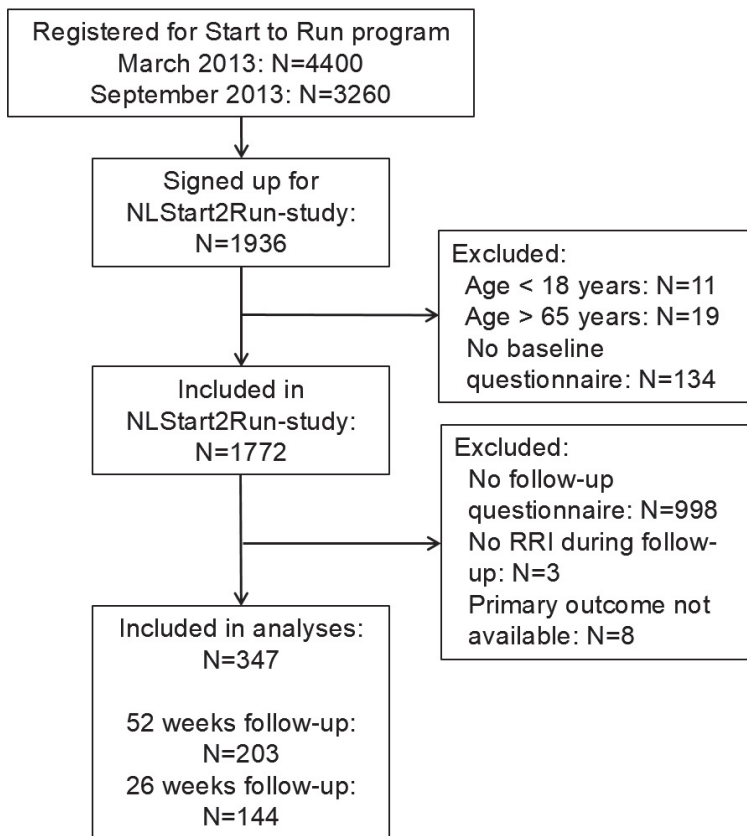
Registered for Start to Run program
March 2013: N=4400
September 2013: N=3260

Signed up for NLStart2Run-study: N=1936

Excluded:
Age < 18 years: N=11
Age > 65 years: N=19
No baseline questionnaire: N=134

Included in NLStart2Run-study: N=1772

Excluded:
No follow-up questionnaire: N=998
No RRI during follow-up: N=3
Primary outcome not available: N=8

Included in analyses: N=347

52 weeks follow-up: N=203
26 weeks follow-up: N=144